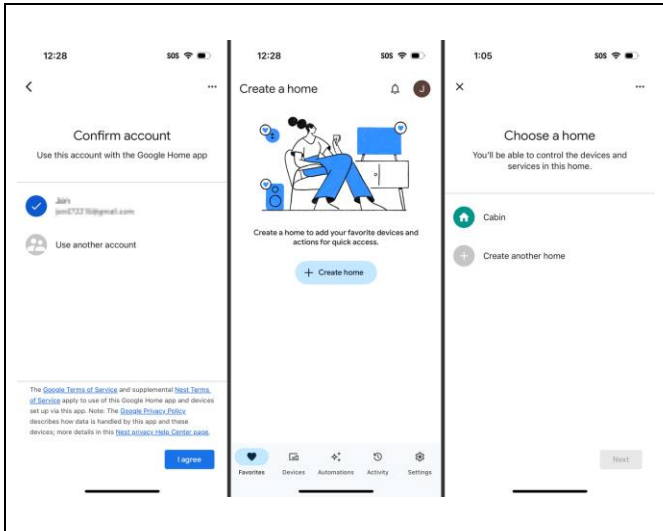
12:28

SOS

Confirm account

Use this account with the Google Home app

Jain
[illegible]@gmail.com

Use another account

The Google Terms of Service and supplemental Nest Terms of Service apply to use of this Google Home app and devices set up via this app. Note: The Google Privacy Policy describes how data is handled by this app and these devices; more details in this Nest privacy Help Center page.

I agree

12:28

SOS

Create a home

J

Create a home to add your favorite devices and actions for quick access.

+ Create home

Favorites Devices Automations Activity Settings

1:05

SOS

Choose a home

You'll be able to control the devices and services in this home.

Cabin

Create another home

Next